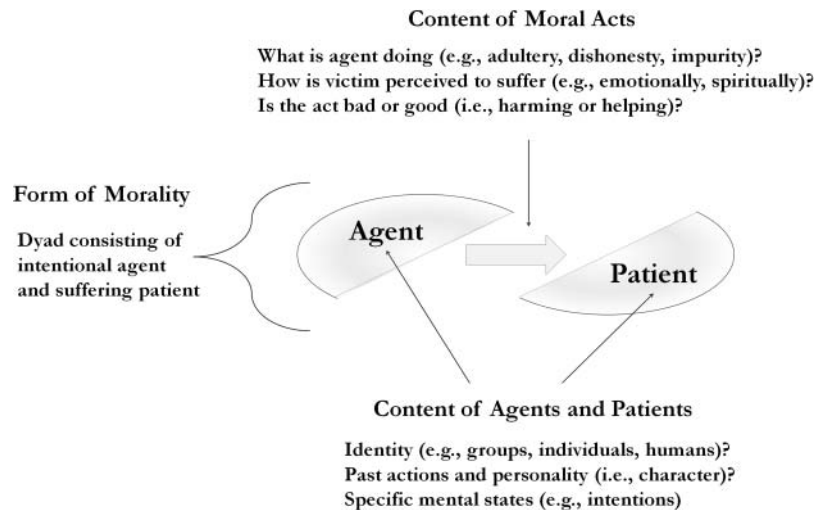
Content of Moral Acts

What is agent doing (e.g., adultery, dishonesty, impurity)?
How is victim perceived to suffer (e.g., emotionally, spiritually)?
Is the act bad or good (i.e., harming or helping)?

Form of Morality

Dyad consisting of intentional agent and suffering patient

Agent

Patient

Content of Agents and Patients

Identity (e.g., groups, individuals, humans)?
Past actions and personality (i.e., character)?
Specific mental states (e.g., intentions)